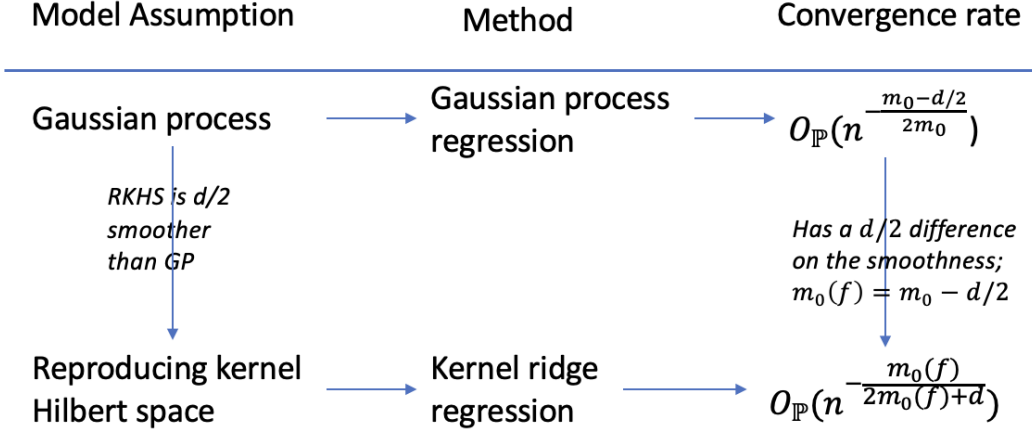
Model Assumption

Method

Convergence rate

Gaussian process

Gaussian process regression

$O_{\mathbb{P}}(n^{-\frac{m_0-d/2}{2m_0}})$

RKHS is d/2 smoother than GP

Has a d/2 difference on the smoothness; $m_0(f) = m_0 - d/2$

Reproducing kernel Hilbert space

Kernel ridge regression

$O_{\mathbb{P}}(n^{-\frac{m_0(f)}{2m_0(f)+d}})$